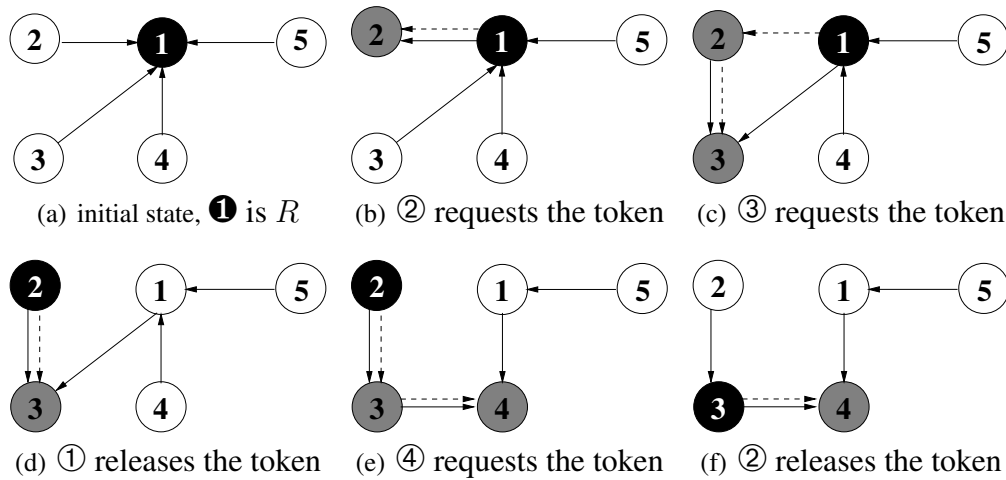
2 1 5 3 4

(a) initial state, ❶ is $R$

2 1 5 3 4

(b) ② requests the token

2 1 5 3 4

(c) ③ requests the token

2 1 5 3 4

(d) ① releases the token

2 1 5 3 4

(e) ④ requests the token

2 1 5 3 4

(f) ② releases the token